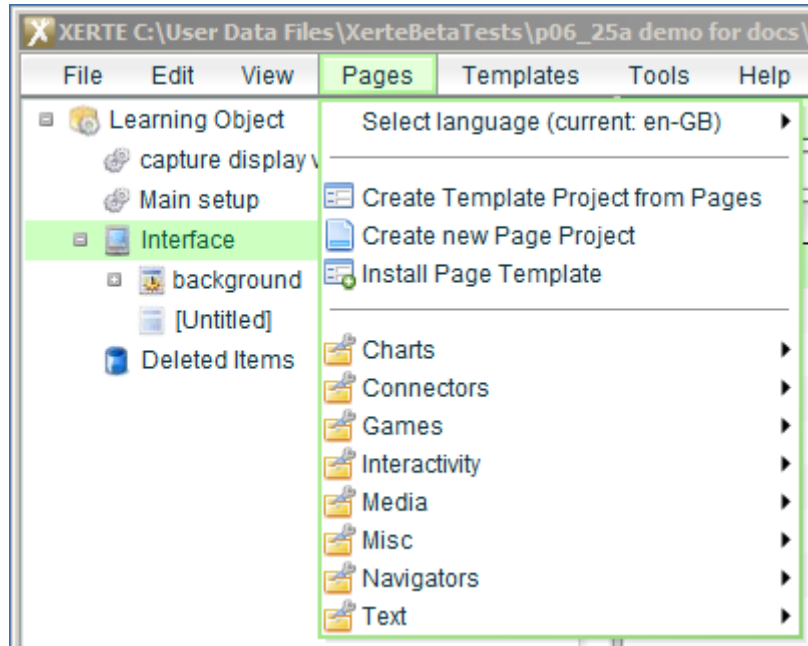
XERTE C:\User Data Files\XerteBetaTests\p06_25a demo for docs\

File Edit View Pages Templates Tools Help

Learning Object
capture display v
Main setup
Interface
background
[Untitled]
Deleted Items

Select language (current: en-GB)

Create Template Project from Pages
Create new Page Project
Install Page Template

Charts
Connectors
Games
Interactivity
Media
Misc
Navigators
Text